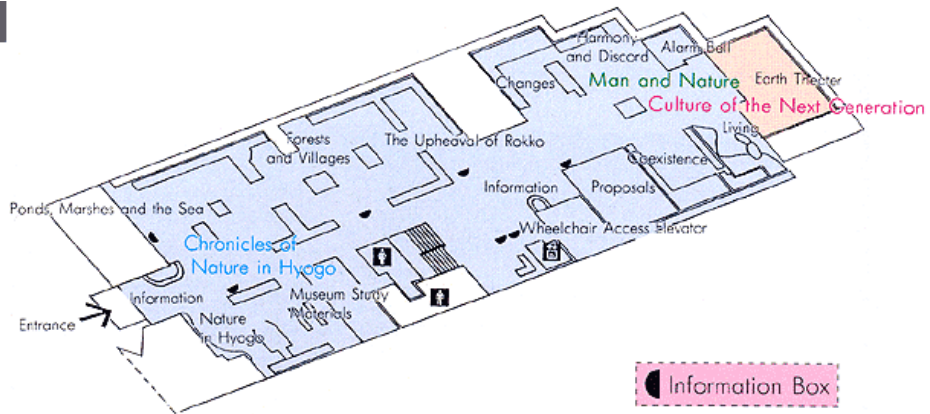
Harmony and Discord

Alarm Bell

Changes

Man and Nature

Earth Theater

Culture of the Next Generation

Living

Forests and Villages

The Upheaval of Rokko

Coexistence

Information

Proposals

Ponds, Marshes and the Sea

Wheelchair Access Elevator

Chronicles of Nature in Hyogo

Information

Museum Study Materials

Nature in Hyogo

Entrance

Information Box